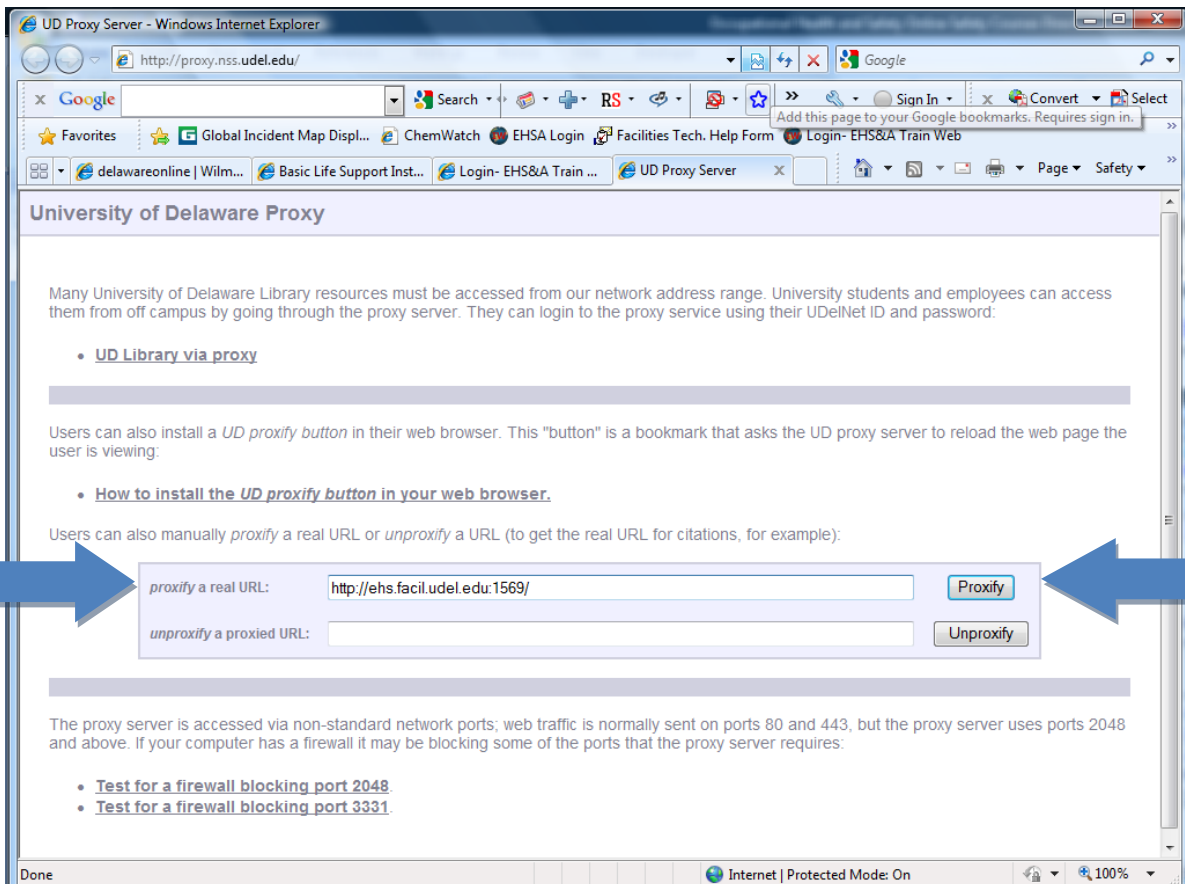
UD Proxy Server - Windows Internet Explorer

http://proxy.nss.udel.edu/

Google

Google Search RS Sign In Convert Select

Add this page to your Google bookmarks. Requires sign in.

Favorites Global Incident Map Displ... ChemWatch EHSA Login Facilities Tech. Help Form Login- EHS&A Train Web

delawareonline | Wilm... Basic Life Support Inst... Login- EHS&A Train ... UD Proxy Server

Page Safety

University of Delaware Proxy

Many University of Delaware Library resources must be accessed from our network address range. University students and employees can access them from off campus by going through the proxy server. They can login to the proxy service using their UDelNet ID and password:

- UD Library via proxy

Users can also install a *UD proxify button* in their web browser. This "button" is a bookmark that asks the UD proxy server to reload the web page the user is viewing:

- How to install the *UD proxify button* in your web browser.

Users can also manually *proxify* a real URL or *unproxify* a URL (to get the real URL for citations, for example):

*proxify* a real URL: http://ehs.facil.udel.edu:1569/ Proxify

*unproxify* a proxied URL: Unproxify

The proxy server is accessed via non-standard network ports; web traffic is normally sent on ports 80 and 443, but the proxy server uses ports 2048 and above. If your computer has a firewall it may be blocking some of the ports that the proxy server requires:

- Test for a firewall blocking port 2048.
- Test for a firewall blocking port 3331.

Done Internet | Protected Mode: On 100%